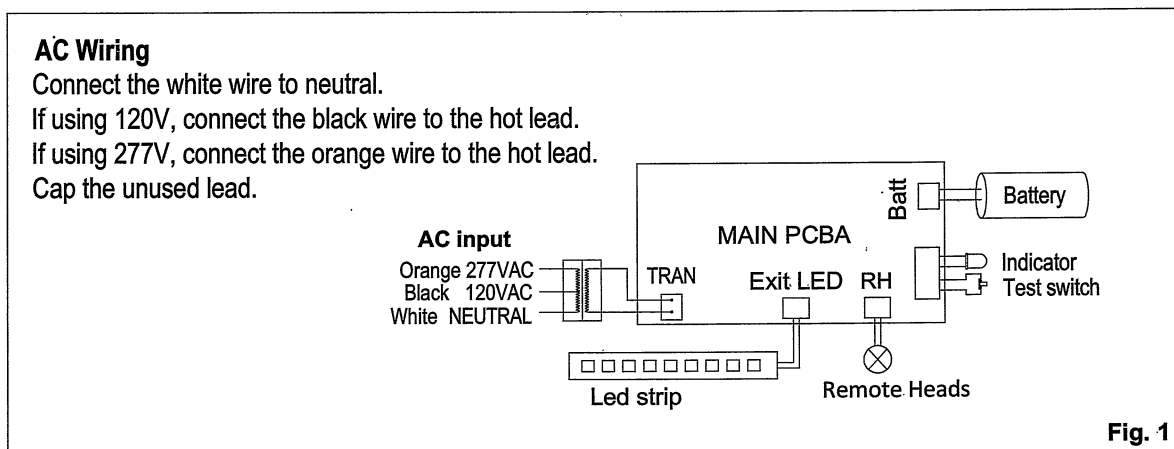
AC Wiring
Connect the white wire to neutral.
If using 120V, connect the black wire to the hot lead.
If using 277V, connect the orange wire to the hot lead.
Cap the unused lead.

AC input
Orange 277VAC
Black 120VAC
White NEUTRAL
TRAN
MAIN PCBA
Batt
Battery
Exit LED
RH
Indicator
Test switch
Led strip
Remote Heads

Fig. 1